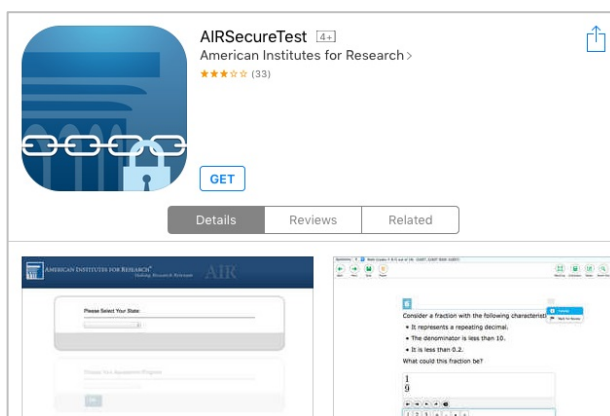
AIRSecureTest 4+
American Institutes for Research >
★★★☆☆ (33)

GET

Details | Reviews | Related

AMERICAN INSTITUTES FOR RESEARCH® Making Research Relevant AIR

Please Select Your State:

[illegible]

6
Consider a fraction with the following characteristics:
• It represents a repeating decimal.
• The denominator is less than 10.
• It is less than 0.2.
What could this fraction be?

$\frac{1}{9}$